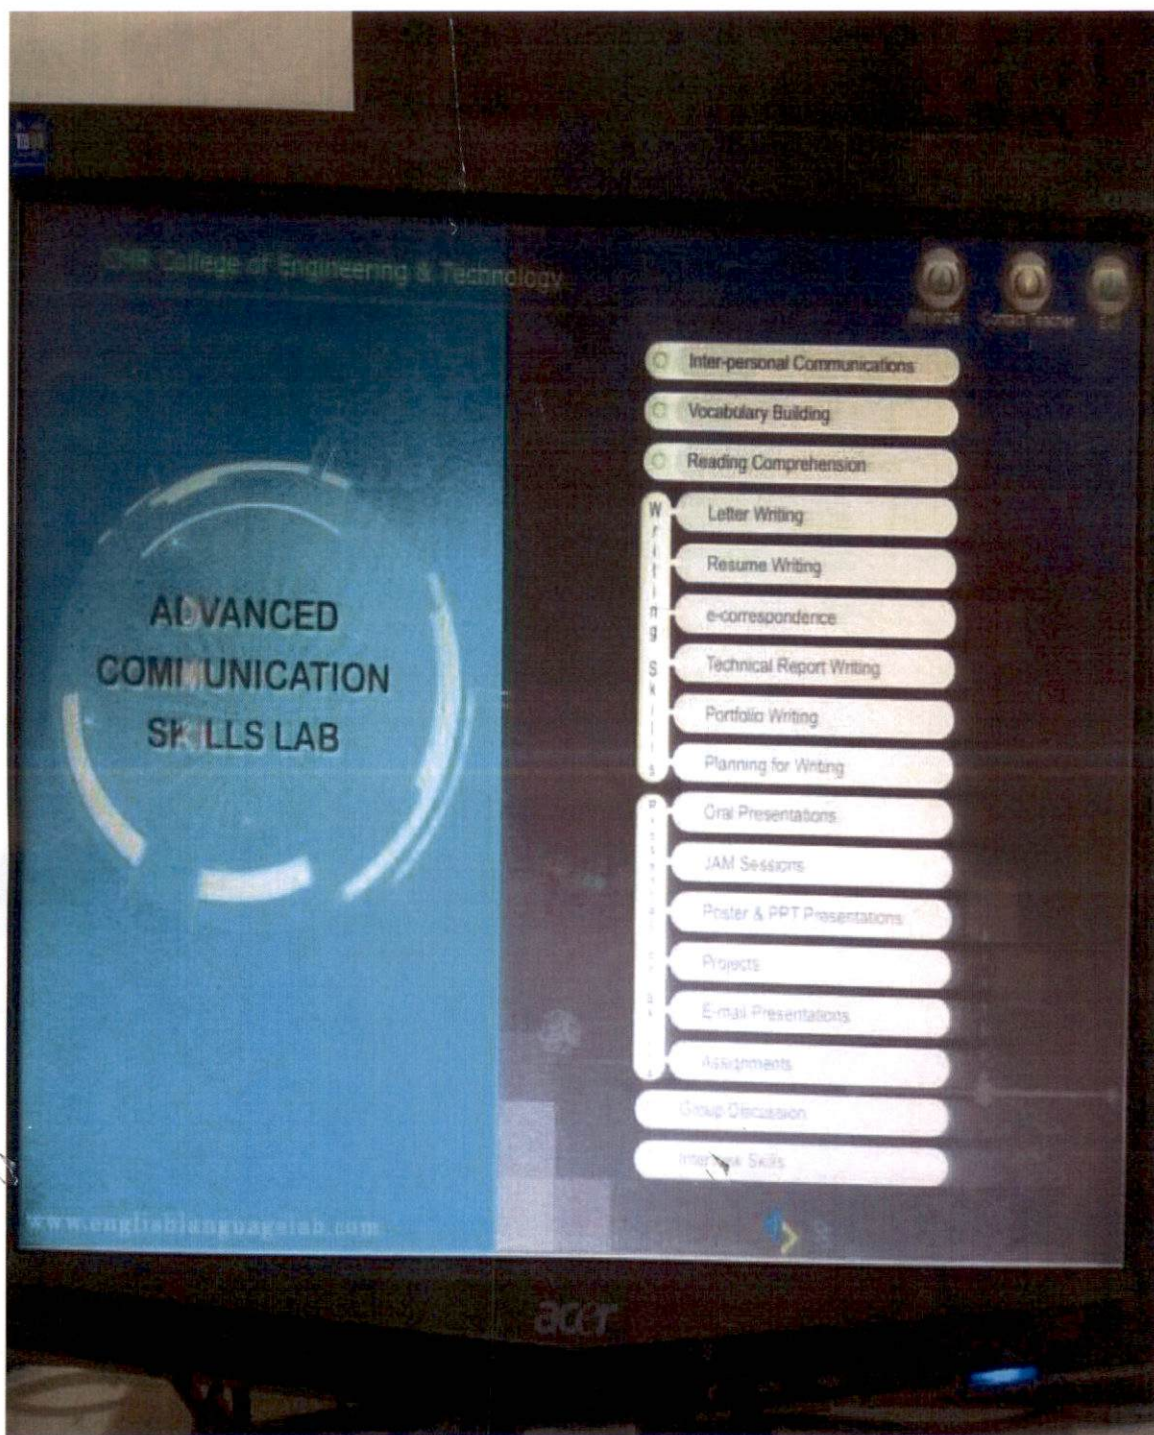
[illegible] College of Engineering & Technology

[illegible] Contact Teacher Exit

Inter-personal Communications

Vocabulary Building

Reading Comprehension

Writing Skills

Letter Writing

Resume Writing

e-correspondence

Technical Report Writing

Portfolio Writing

Planning for Writing

Oral Presentations

JAM Sessions

Poster & PPT Presentations

Projects

E-mail Presentations

Assignments

Group Discussion

Interview Skills

ADVANCED COMMUNICATION SKILLS LAB

www.englishlanguagelab.com

acer